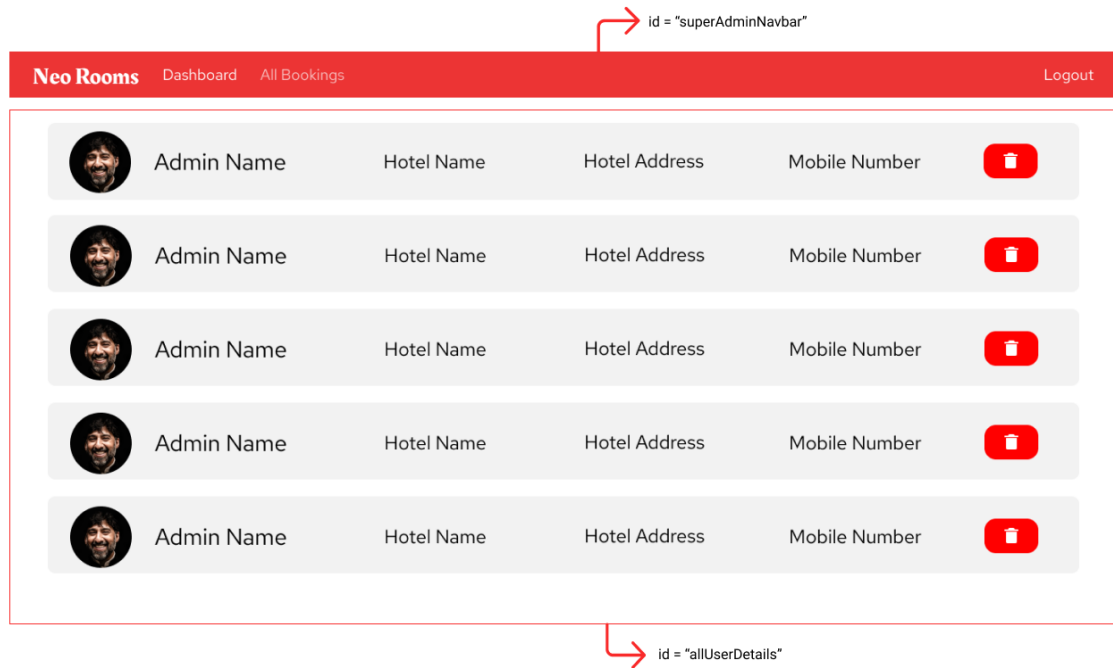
id = "superAdminNavbar"

Neo Rooms Dashboard All Bookings Logout

Admin Name Hotel Name Hotel Address Mobile Number

Admin Name Hotel Name Hotel Address Mobile Number

Admin Name Hotel Name Hotel Address Mobile Number

Admin Name Hotel Name Hotel Address Mobile Number

Admin Name Hotel Name Hotel Address Mobile Number

id = "allUserDetails"